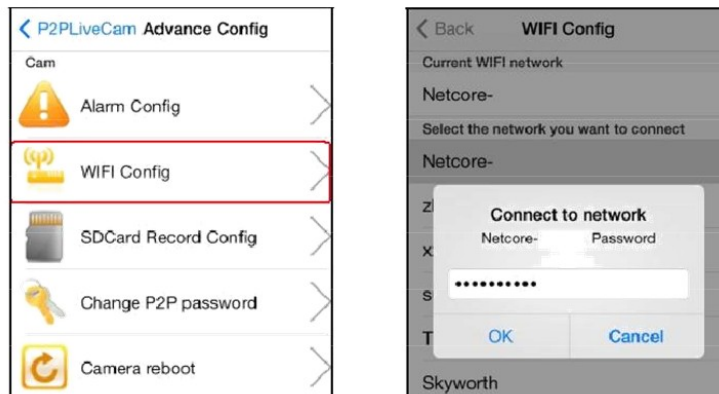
P2PLiveCam Advance Config

Cam

Alarm Config

WIFI Config

SDCard Record Config

Change P2P password

Camera reboot

Back WIFI Config

Current WIFI network

Netcore-

Select the network you want to connect

Netcore-

z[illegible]

x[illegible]

s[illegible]

T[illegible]

Skyworth

Connect to network

Netcore- Password

•••••••••••

OK

Cancel